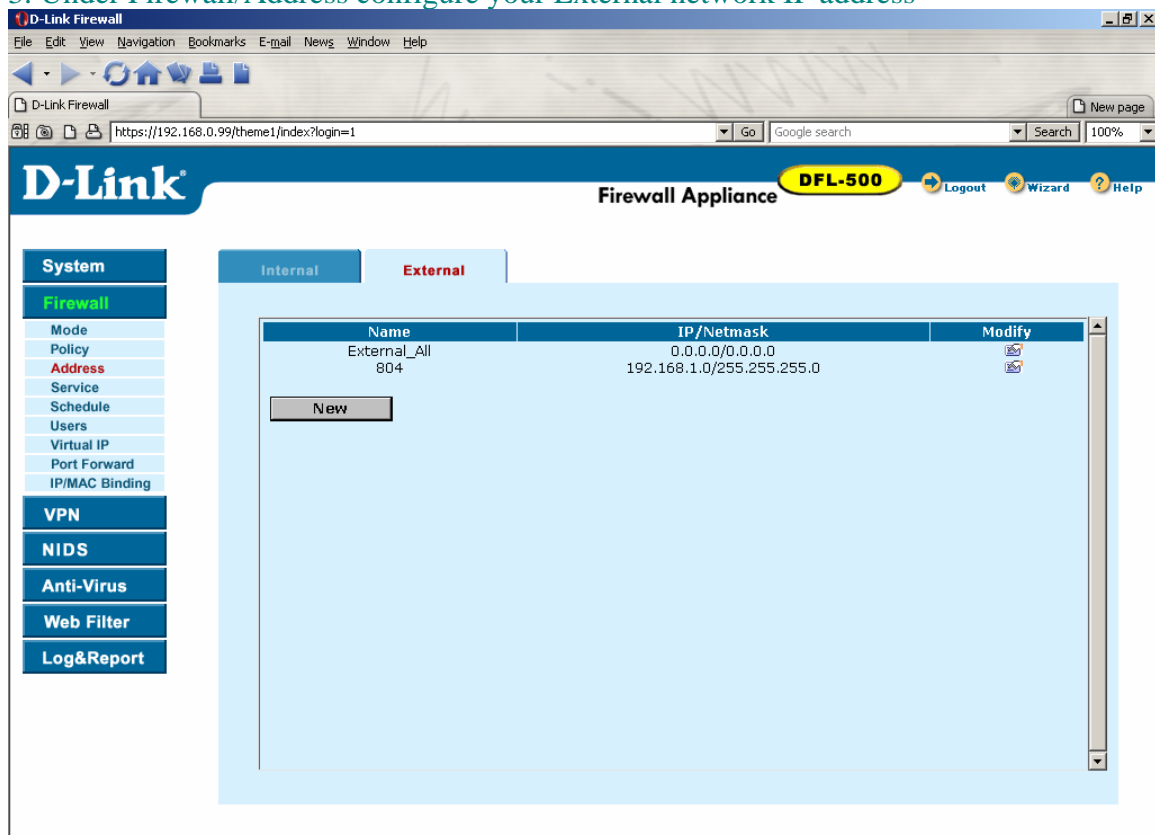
D-Link Firewall

File Edit View Navigation Bookmarks E-mail News Window Help

D-Link Firewall

New page

https://192.168.0.99/theme1/index?login=1

Go

Google search

Search

100%

D-Link

Firewall Appliance

DFL-500

Logout

Wizard

Help

System

Firewall

Mode

Policy

Address

Service

Schedule

Users

Virtual IP

Port Forward

IP/MAC Binding

VPN

NIDS

Anti-Virus

Web Filter

Log&Report

Internal

External

| Name | IP/Netmask | Modify |
|---|---|---|
| External_All | 0.0.0.0/0.0.0.0 | |
| 804 | 192.168.1.0/255.255.255.0 | |

New